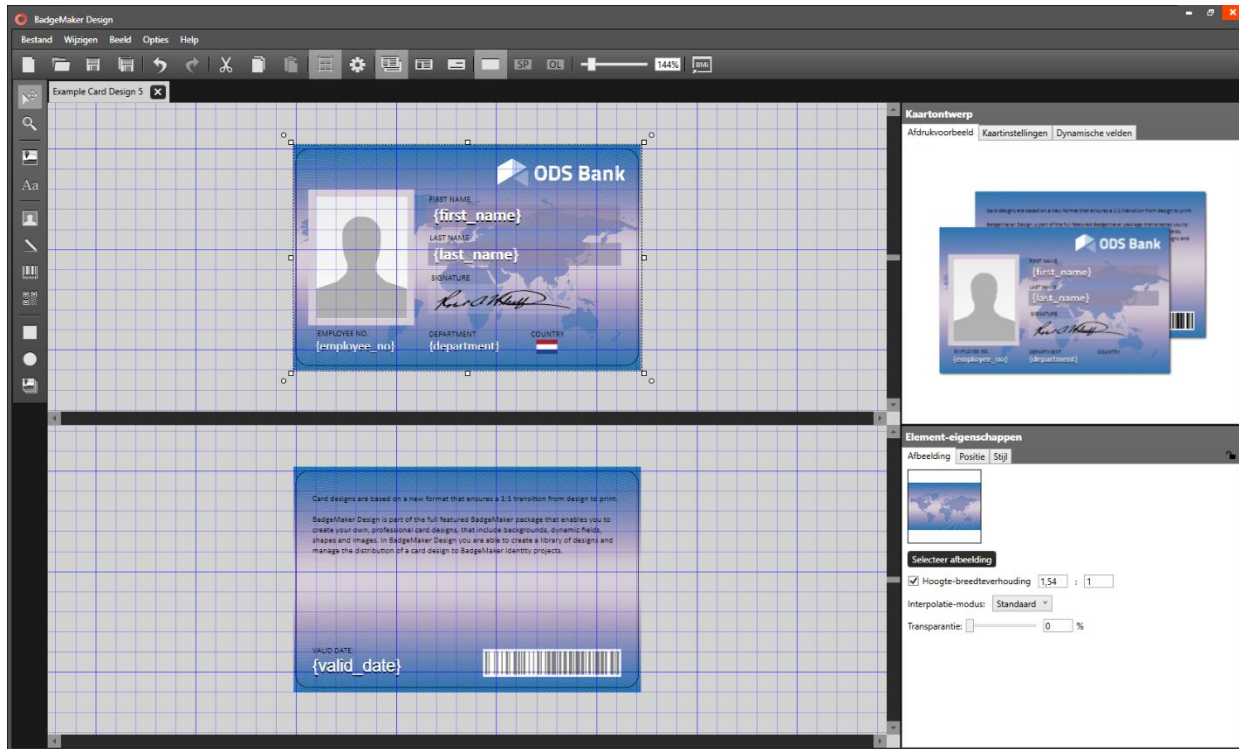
BadgeMaker Design

Bestand Wijzigen Beeld Opties Help

SP OL 144% BMI

Aa

Example Card Design 5

ODS Bank

FIRST NAME
{first_name}

LAST NAME
{last_name}

SIGNATURE

EMPLOYEE NO.
{employee_no}

DEPARTMENT
{department}

COUNTRY

Card designs are based on a new format that ensures a 1:1 transition from design to print.

BadgeMaker Design is part of the full featured BadgeMaker package that enables you to create your own, professional card designs, that include backgrounds, dynamic fields, shapes and images. In BadgeMaker Design you are able to create a library of designs and manage the distribution of a card design to BadgeMaker Identity projects.

VALID DATE:
{valid_date}

Kaartontwerp

Afdrukvoorbeeld Kaartinstellingen Dynamische velden

ODS Bank
{first_name}
{last_name}
{employee_no}
{department}

Element-eigenschappen

Afbeelding Positie Stijl

Selecteer afbeelding

Hoogte-breedteverhouding 1,54 : 1

Interpolatie-modus: Standaard

Transparantie: 0 %